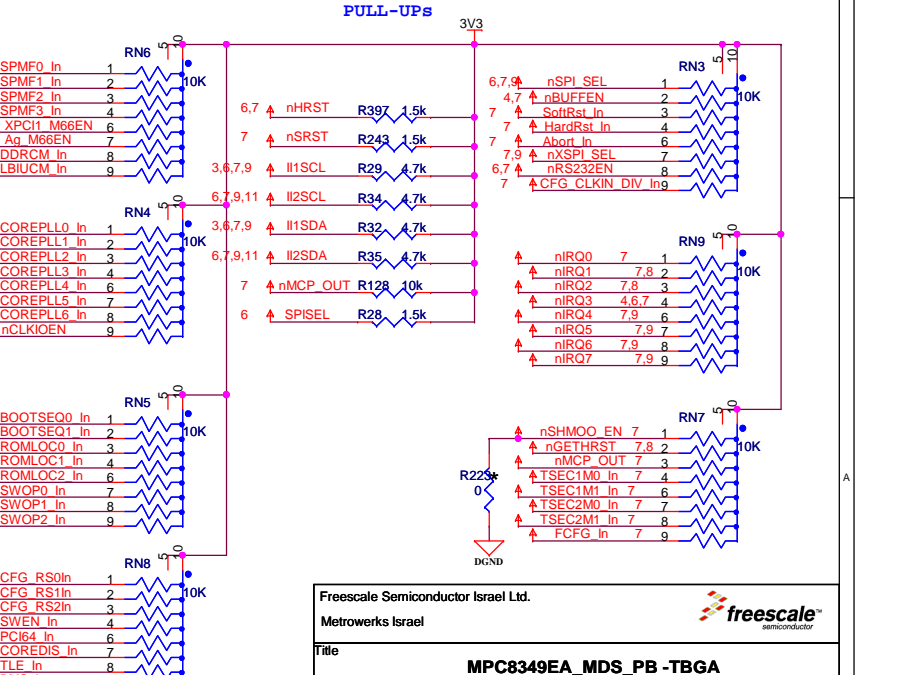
PULL-UPs

3V3

RN6
5 10
SPMF0_In 1
SPMF1_In 2
SPMF2_In 3
SPMF3_In 4
XPCI1_M66EN 6
Ag_M66EN 7
DDRCM_In 8
LBIUCM_In 9
10K

RN4
5 10
COREPLL0_In 1
COREPLL1_In 2
COREPLL2_In 3
COREPLL3_In 4
COREPLL4_In 6
COREPLL5_In 7
COREPLL6_In 8
nCLKIOEN 9
10K

RN5
5 10
BOOTSEQ0_In 1
BOOTSEQ1_In 2
ROMLOC0_In 3
ROMLOC1_In 4
ROMLOC2_In 6
SWOP0_In 7
SWOP1_In 8
SWOP2_In 9
10K

RN8
5 10
CFG_RS0In 1
CFG_RS1In 2
CFG_RS2In 3
SWEN_In 4
PCI64_In 6
COREDIS_In 7
TLE_In 8
10K

6,7 nHRST R397 1.5k
7 nSRST R243 1.5k
3,6,7,9 II1SCL R29 4.7k
6,7,9,11 II2SCL R34 4.7k
3,6,7,9 II1SDA R32 4.7k
6,7,9,11 II2SDA R35 4.7k
7 nMCP_OUT R128 10k
6 SPISEL R28 1.5k

RN3
5 10
6,7,9 nSPI_SEL 1
4,7 nBUFFEN 2
7 SoftRst_In 3
7 HardRst_In 4
7 Abort_In 6
7,9 nXSPI_SEL 7
6,7 nRS232EN 8
7 CFG_CLKIN_DIV_In 9
10K

RN9
5 10
nIRQ0 7 1
nIRQ1 7,8 2
nIRQ2 7,8 3
nIRQ3 4,6,7 4
nIRQ4 7,9 6
nIRQ5 7,9 7
nIRQ6 7,9 8
nIRQ7 7,9 9
10K

RN7
5 10
nSHMOO_EN 7 1
nGETHRST 7,8 2
nMCP_OUT 7 3
TSEC1M0_In 7 4
TSEC1M1_In 7 6
TSEC2M0_In 7 7
TSEC2M1_In 7 8
FCFG_In 7 9
10K

R223
0
DGND

A

Freescale Semiconductor Israel Ltd.
Metrowerks Israel
freescale™ semiconductor
Title
MPC8349EA_MDS_PB -TBGA